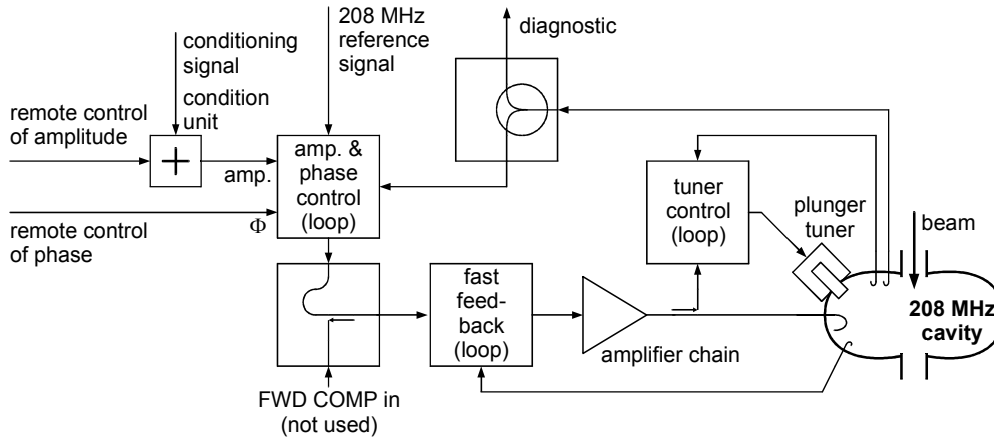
conditioning signal

208 MHz reference signal

diagnostic

condition unit

remote control of amplitude

+

amp.

amp. & phase control (loop)

remote control of phase

Φ

tuner control (loop)

plunger tuner

beam

fast feed-back (loop)

amplifier chain

208 MHz cavity

FWD COMP in (not used)